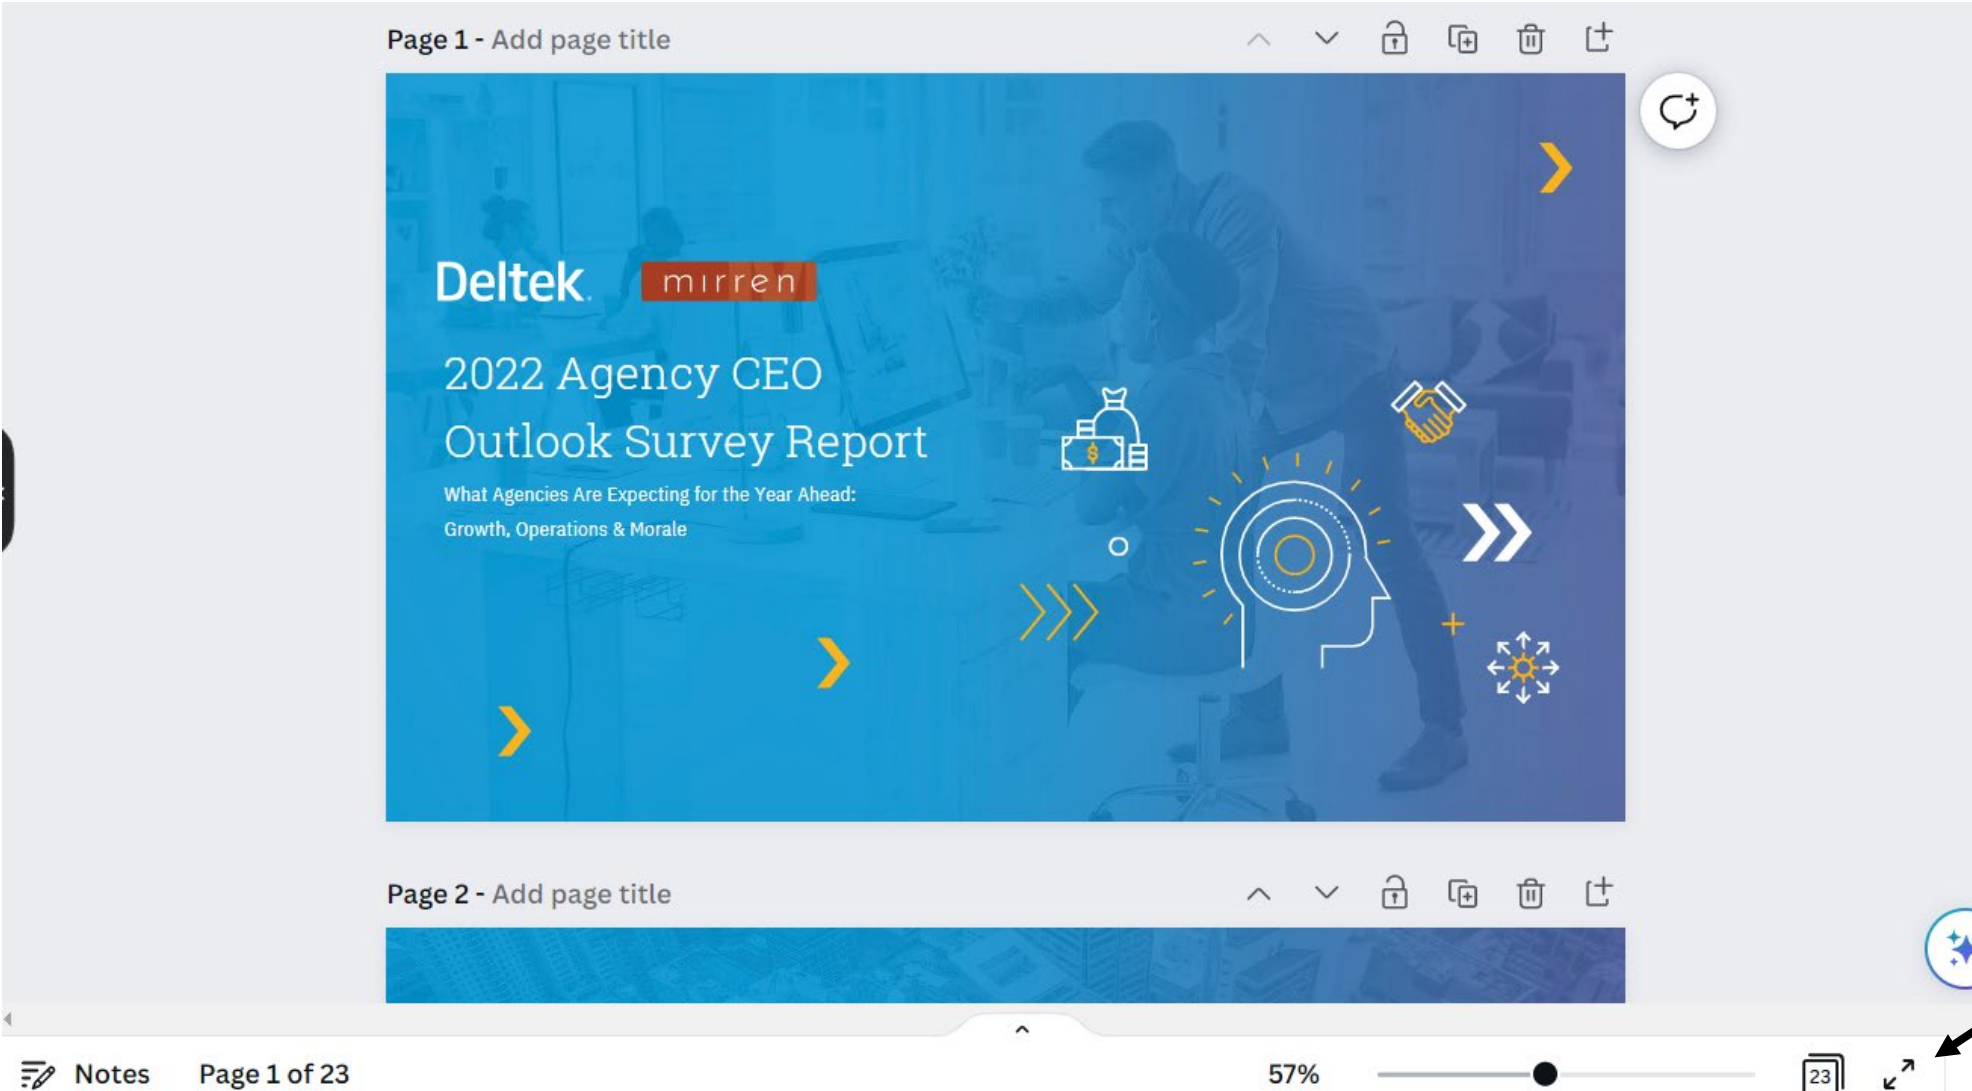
Page 1 - Add page title

Deltek. mirren

2022 Agency CEO Outlook Survey Report

What Agencies Are Expecting for the Year Ahead: Growth, Operations & Morale

$

Page 2 - Add page title

Notes Page 1 of 23 57% 23